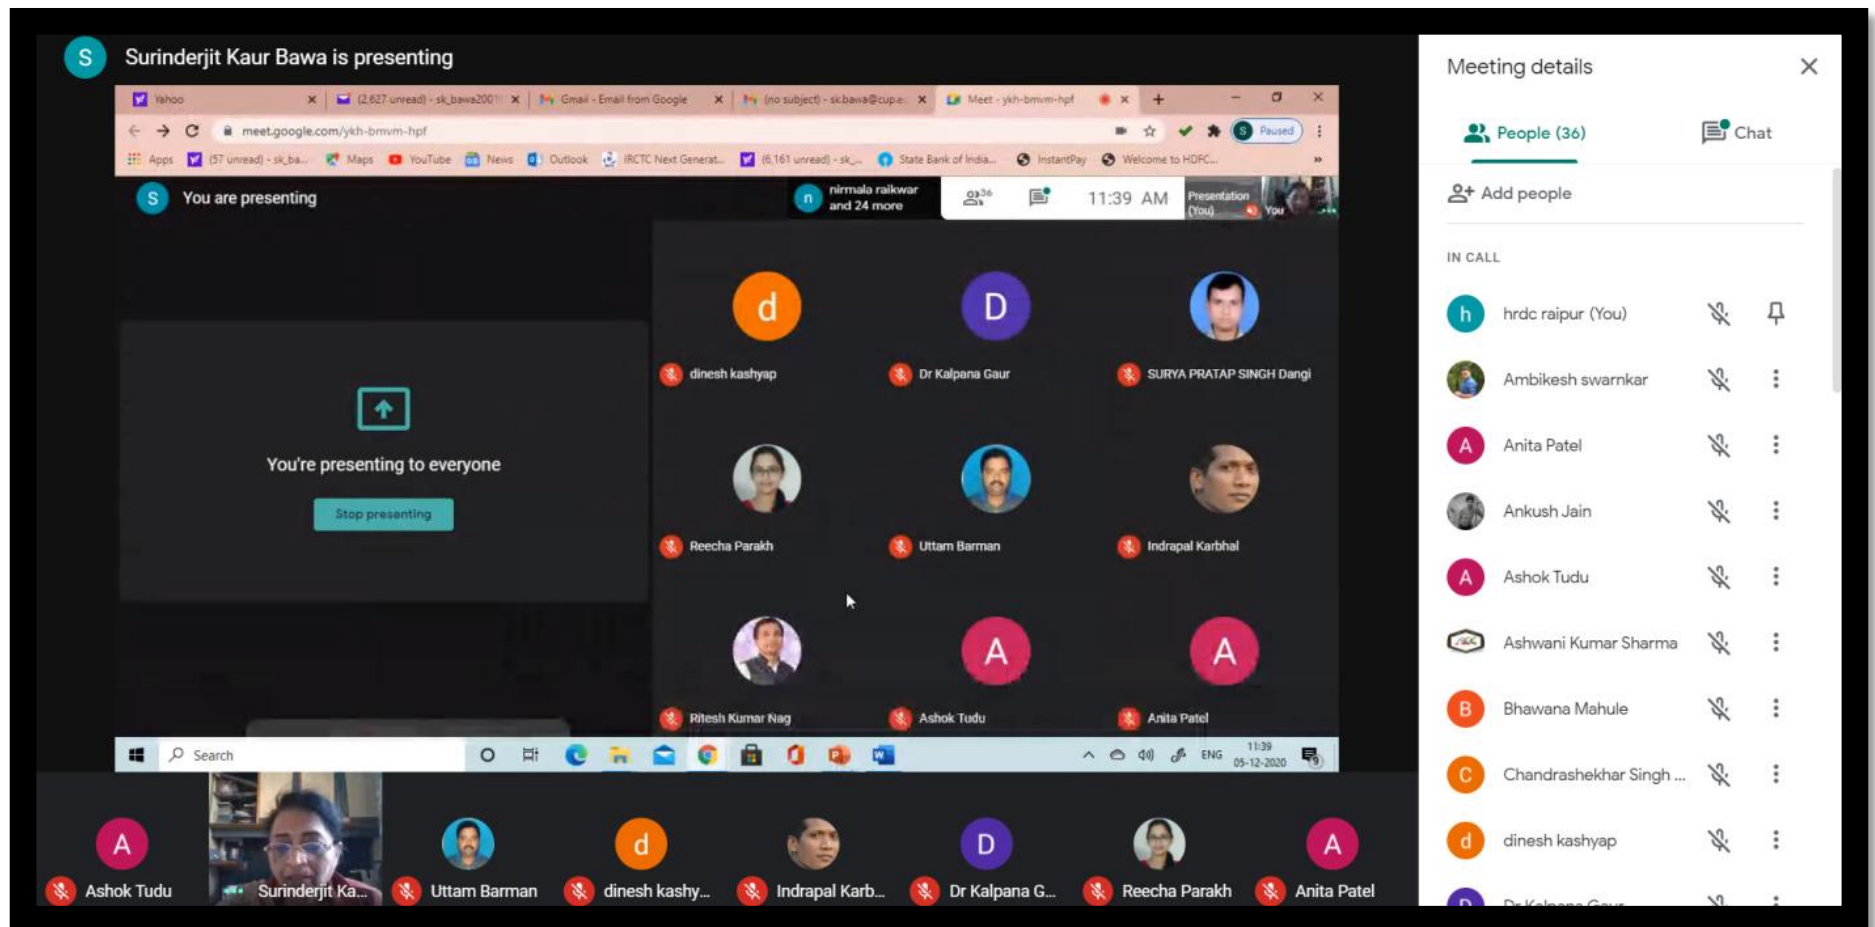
S Surinderjit Kaur Bawa is presenting

Yahoo | (2,627 unread) - sk_bawa2001 | Gmail - Email from Google | (no subject) - sk.bawa@cupe... | Meet - ykh-bmvm-hpf

meet.google.com/ykh-bmvm-hpf

Paused

Apps | (57 unread) - sk_ba... | Maps | YouTube | News | Outlook | IRCTC Next Generat... | (6,161 unread) - sk_... | State Bank of India... | InstantPay | Welcome to HDFC...

S You are presenting

n nirmala raikwar and 24 more

36

11:39 AM

Presentation (You)

You

You're presenting to everyone

Stop presenting

d dinesh kashyap

D Dr Kalpana Gaur

SURYA PRATAP SINGH Dangi

Reecha Parakh

Uttam Barman

Indrapal Karbhal

Ritesh Kumar Nag

A Ashok Tudu

A Anita Patel

Search

ENG 11:39 05-12-2020

A Ashok Tudu
Surinderjit Ka...
Uttam Barman
d dinesh kashy...
Indrapal Karb...
D Dr Kalpana G...
Reecha Parakh
A Anita Patel

Meeting details

People (36)

Chat

Add people

IN CALL

h hrdc raipur (You)

Ambikesh swarnkar

A Anita Patel

Ankush Jain

A Ashok Tudu

Ashwani Kumar Sharma

B Bhawana Mahule

C Chandrashekhar Singh ...

d dinesh kashyap

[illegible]